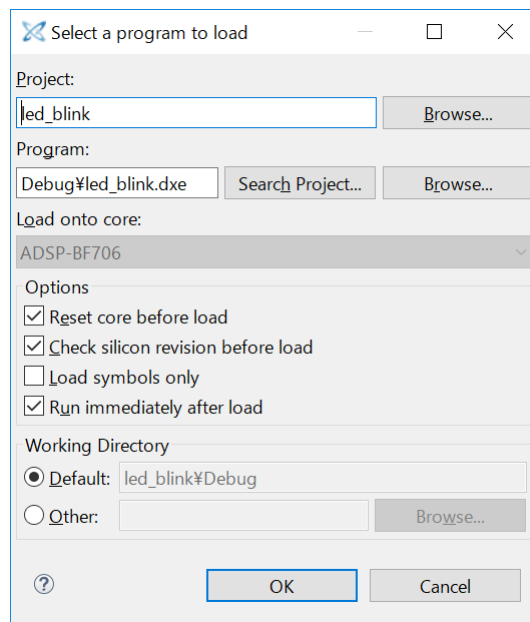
Select a program to load

Project:

led_blink

Browse...

Program:

Debug¥led_blink.dxe

Search Project...

Browse...

Load onto core:

ADSP-BF706

Options

Reset core before load

Check silicon revision before load

Load symbols only

Run immediately after load

Working Directory

Default: led_blink¥Debug

Other:

Browse...

?

OK

Cancel